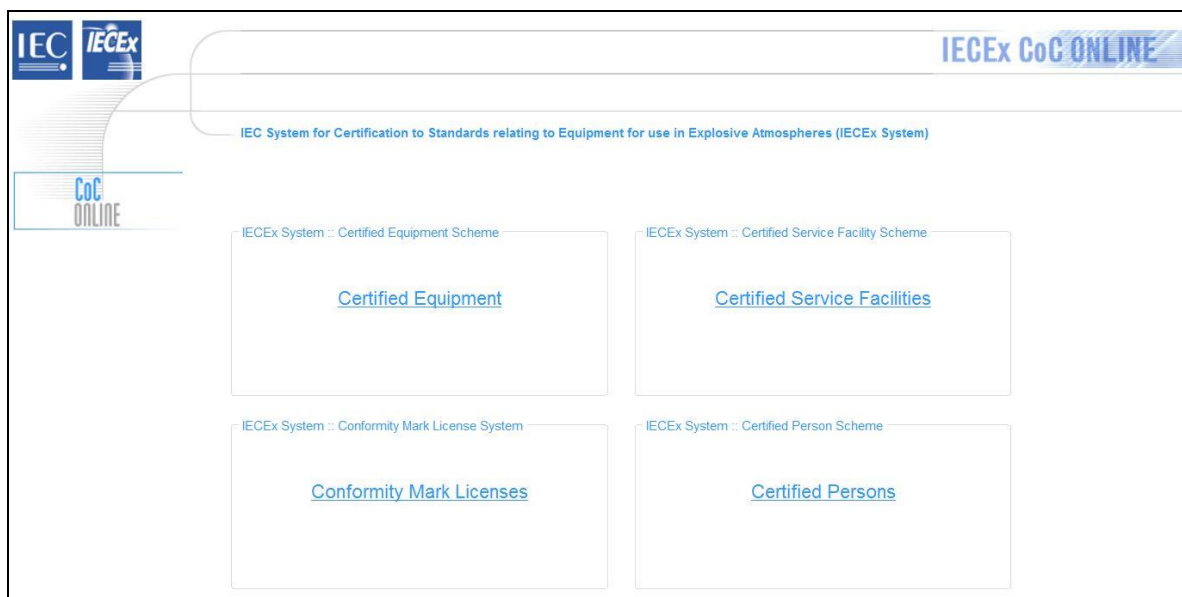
IEC IECEx

IECEx CoC ONLINE

IEC System for Certification to Standards relating to Equipment for use in Explosive Atmospheres (IECEx System)

CoC ONLINE

IECEx System :: Certified Equipment Scheme

Certified Equipment

IECEx System :: Certified Service Facility Scheme

Certified Service Facilities

IECEx System :: Conformity Mark License System

Conformity Mark Licenses

IECEx System :: Certified Person Scheme

Certified Persons